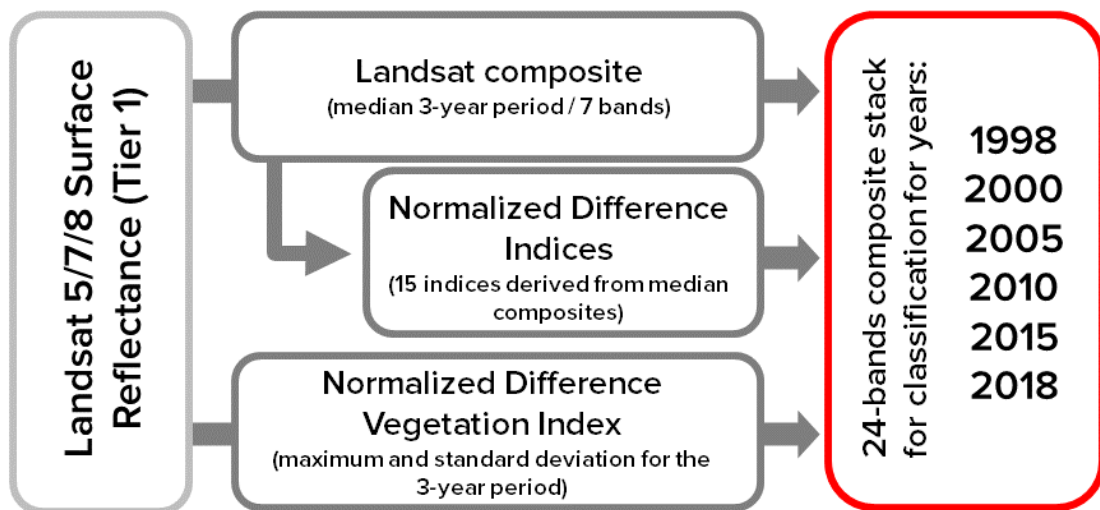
Landsat 5/7/8 Surface Reflectance (Tier 1)

Landsat composite
(median 3-year period / 7 bands)

Normalized Difference Indices
(15 indices derived from median composites)

Normalized Difference Vegetation Index
(maximum and standard deviation for the 3-year period)

24-bands composite stack for classification for years:

1998
2000
2005
2010
2015
2018